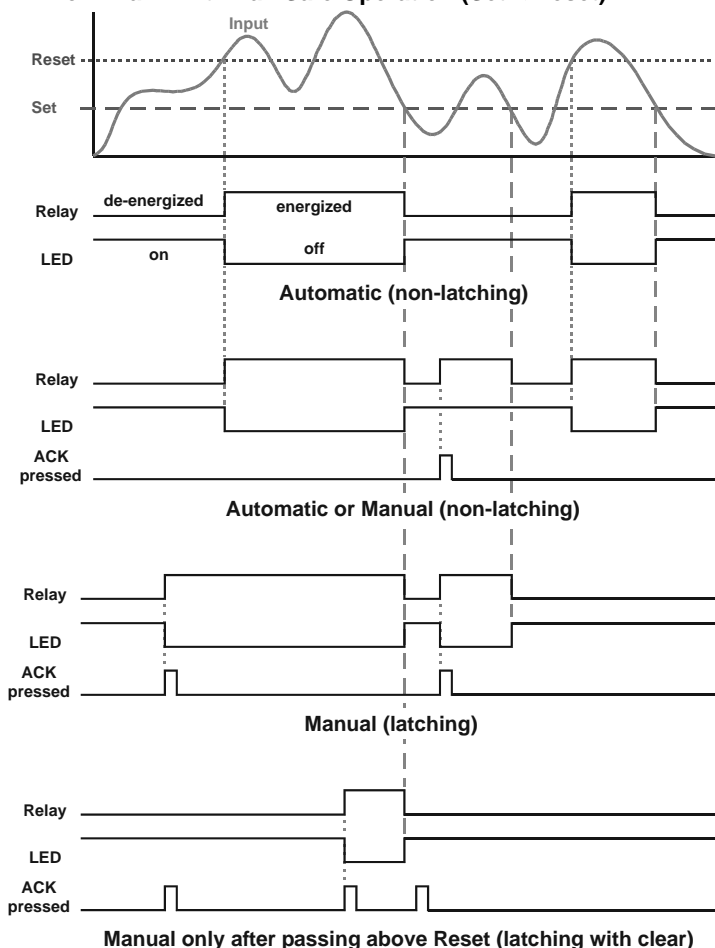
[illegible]

Input

Reset

Set

Relay

de-energized

energized

LED

on

off

Automatic (non-latching)

Relay

LED

ACK pressed

Automatic or Manual (non-latching)

Relay

LED

ACK pressed

Manual (latching)

Relay

LED

ACK pressed

Manual only after passing above Reset (latching with clear)